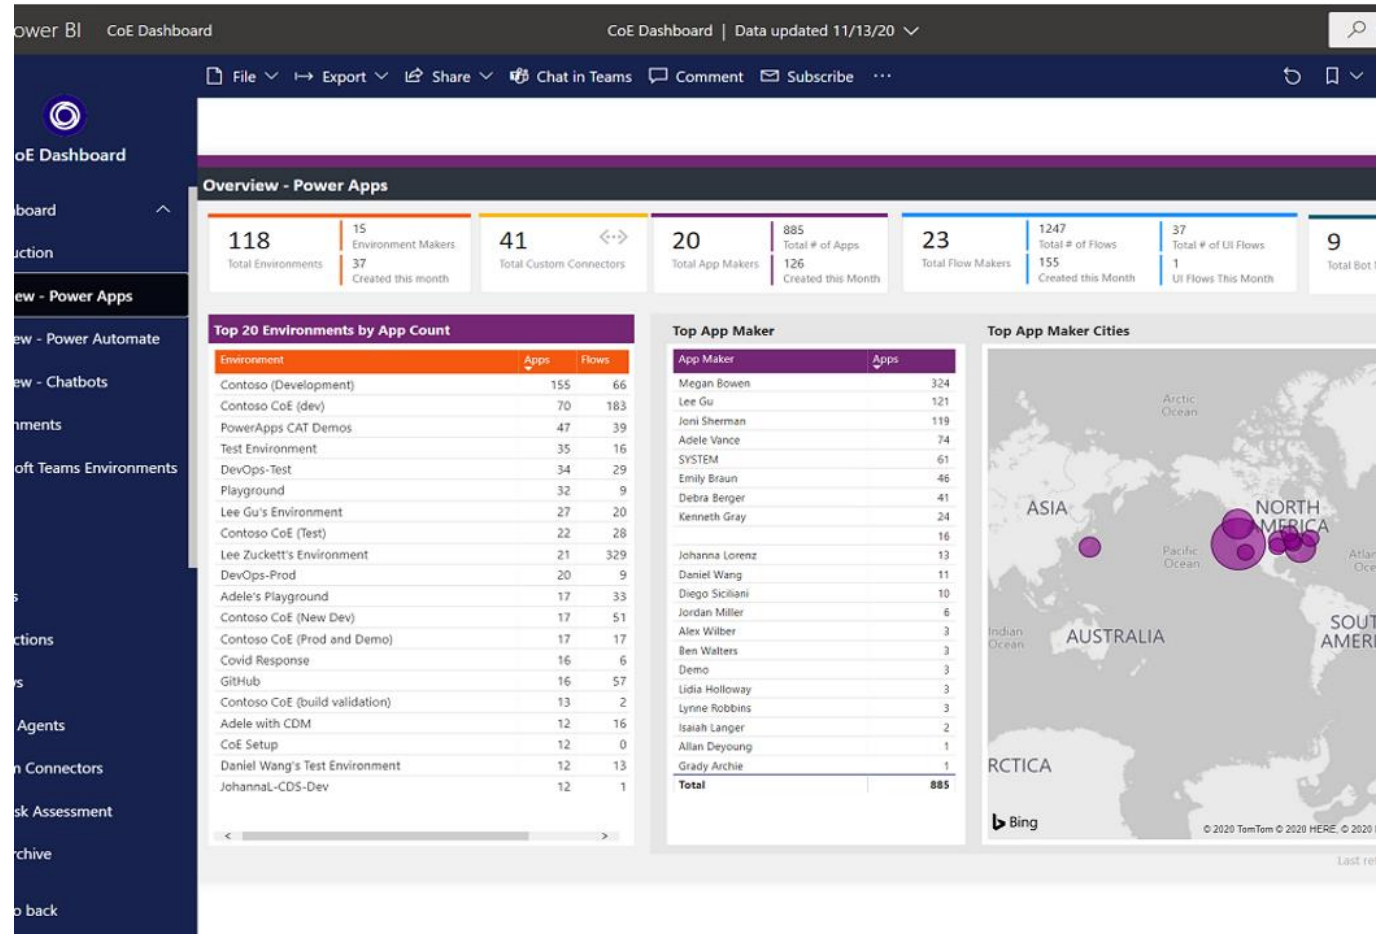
ower BI CoE Dashboard

CoE Dashboard | Data updated 11/13/20

File Export Share Chat in Teams Comment Subscribe ···

oE Dashboard

board
uction
ew - Power Apps
ew - Power Automate
ew - Chatbots
nments
oft Teams Environments

s
ctions
s
Agents
n Connectors
sk Assessment
rchive
o back

Overview - Power Apps

118 Total Environments | 15 Environment Makers | 37 Created this month
41 Total Custom Connectors
20 Total App Makers | 885 Total # of Apps | 126 Created this Month
23 Total Flow Makers | 1247 Total # of Flows | 155 Created this Month | 37 Total # of UI Flows | 1 UI Flows This Month
9 Total Bot

Top 20 Environments by App Count

| Environment | Apps | Flows |
|---|---|---|
| Contoso (Development) | 155 | 66 |
| Contoso CoE (dev) | 70 | 183 |
| PowerApps CAT Demos | 47 | 39 |
| Test Environment | 35 | 16 |
| DevOps-Test | 34 | 29 |
| Playground | 32 | 9 |
| Lee Gu's Environment | 27 | 20 |
| Contoso CoE (Test) | 22 | 28 |
| Lee Zuckett's Environment | 21 | 329 |
| DevOps-Prod | 20 | 9 |
| Adele's Playground | 17 | 33 |
| Contoso CoE (New Dev) | 17 | 51 |
| Contoso CoE (Prod and Demo) | 17 | 17 |
| Covid Response | 16 | 6 |
| GitHub | 16 | 57 |
| Contoso CoE (build validation) | 13 | 2 |
| Adele with CDM | 12 | 16 |
| CoE Setup | 12 | 0 |
| Daniel Wang's Test Environment | 12 | 13 |
| JohannaL-CDS-Dev | 12 | 1 |

Top App Maker

| App Maker | Apps |
|---|---|
| Megan Bowen | 324 |
| Lee Gu | 121 |
| Joni Sherman | 119 |
| Adele Vance | 74 |
| SYSTEM | 61 |
| Emily Braun | 46 |
| Debra Berger | 41 |
| Kenneth Gray | 24 |
| | 16 |
| Johanna Lorenz | 13 |
| Daniel Wang | 11 |
| Diego Siciliani | 10 |
| Jordan Miller | 6 |
| Alex Wilber | 3 |
| Ben Walters | 3 |
| Demo | 3 |
| Lidia Holloway | 3 |
| Lynne Robbins | 3 |
| Isaiah Langer | 2 |
| Allan Deyoung | 1 |
| Grady Archie | 1 |
| Total | 885 |

Top App Maker Cities

Arctic Ocean
ASIA
NORTH AMERICA
Pacific Ocean
Atlan Oce
Indian Ocean
AUSTRALIA
SOUT AMERI
RCTICA
Bing
© 2020 TomTom © 2020 HERE, © 2020

Last re